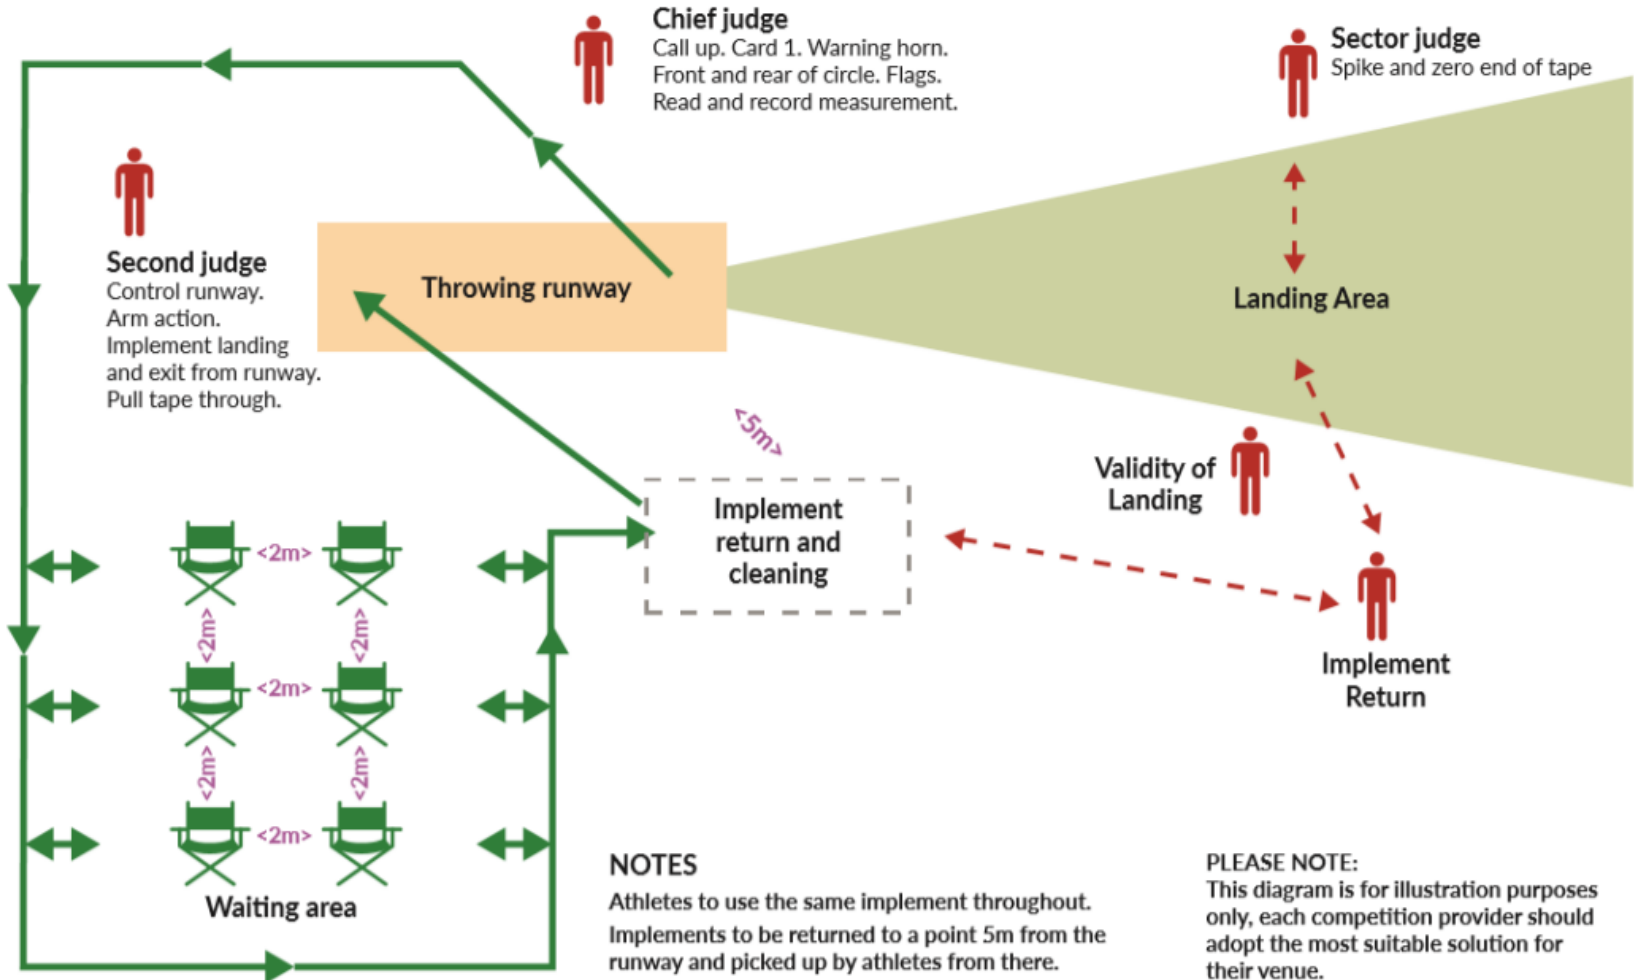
Chief judge
Call up. Card 1. Warning horn.
Front and rear of circle. Flags.
Read and record measurement.

Sector judge
Spike and zero end of tape

Second judge
Control runway.
Arm action.
Implement landing and exit from runway.
Pull tape through.

Throwing runway

Landing Area

<5m>

Validity of Landing

Implement return and cleaning

Implement Return

<2m>
<2m>
<2m>
<2m>
<2m>
<2m>
<2m>

Waiting area

NOTES
Athletes to use the same implement throughout.
Implements to be returned to a point 5m from the runway and picked up by athletes from there.

PLEASE NOTE:
This diagram is for illustration purposes only, each competition provider should adopt the most suitable solution for their venue.